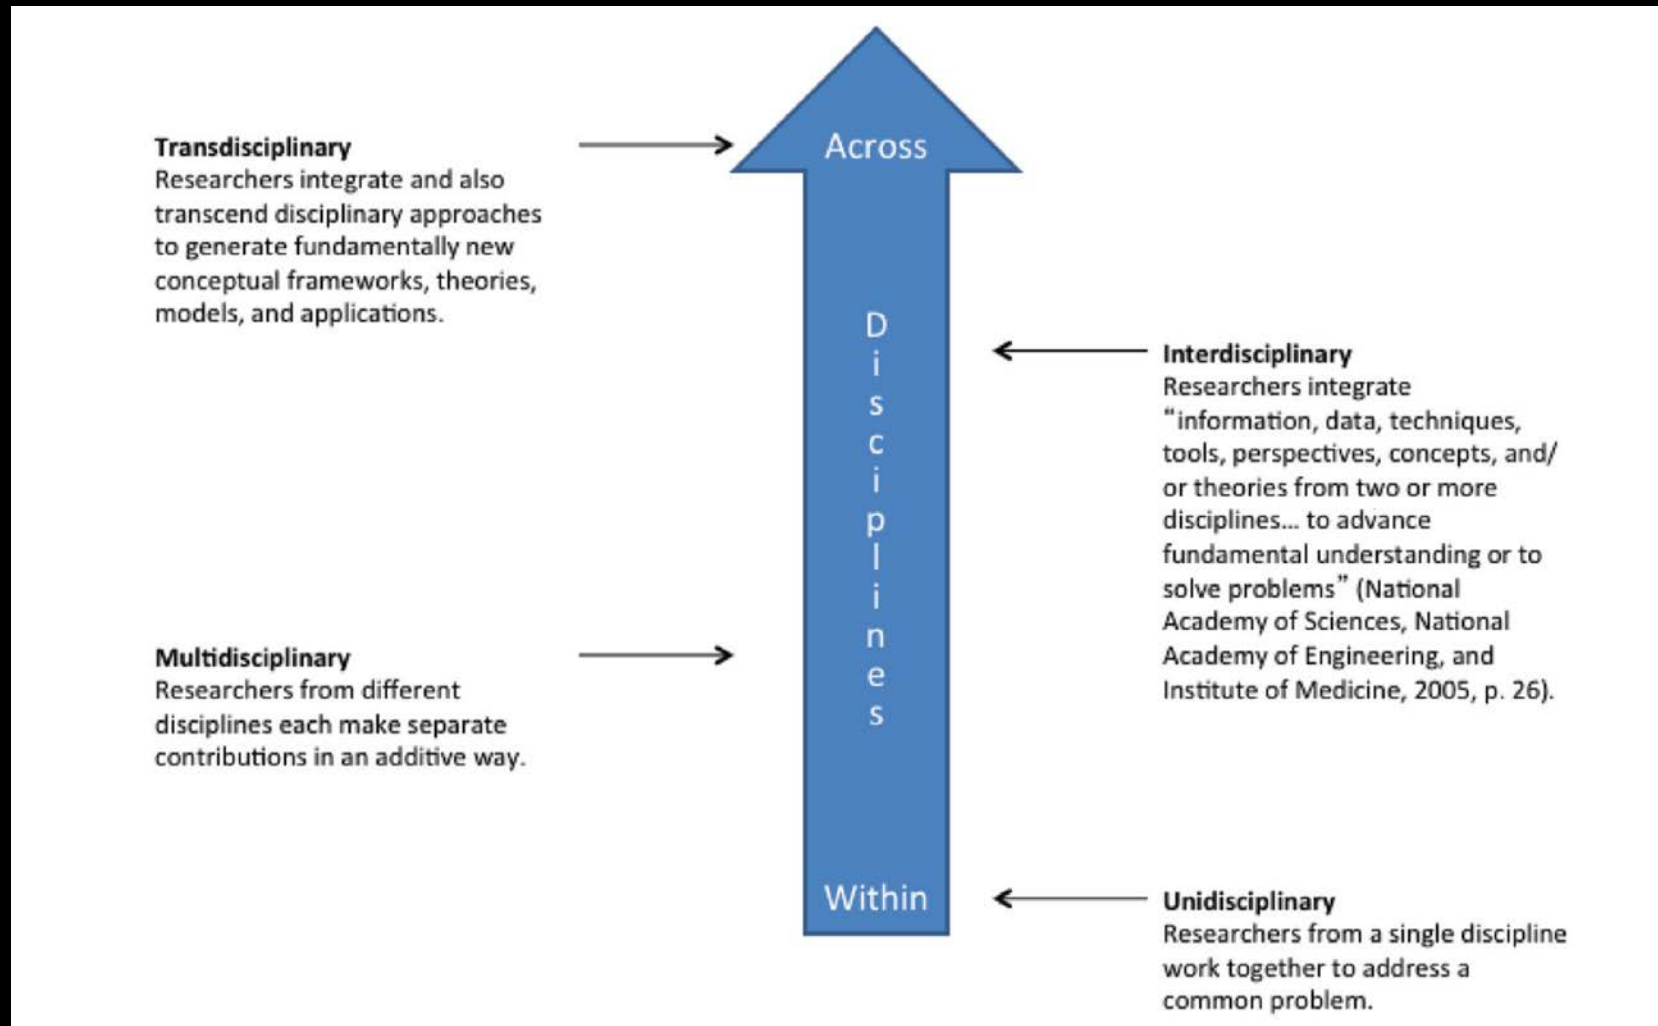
Transdisciplinary
Researchers integrate and also transcend disciplinary approaches to generate fundamentally new conceptual frameworks, theories, models, and applications.

Across

D
i
s
c
i
p
l
i
n
e
s

Interdisciplinary
Researchers integrate "information, data, techniques, tools, perspectives, concepts, and/or theories from two or more disciplines… to advance fundamental understanding or to solve problems" (National Academy of Sciences, National Academy of Engineering, and Institute of Medicine, 2005, p. 26).

Multidisciplinary
Researchers from different disciplines each make separate contributions in an additive way.

Within

Unidisciplinary
Researchers from a single discipline work together to address a common problem.